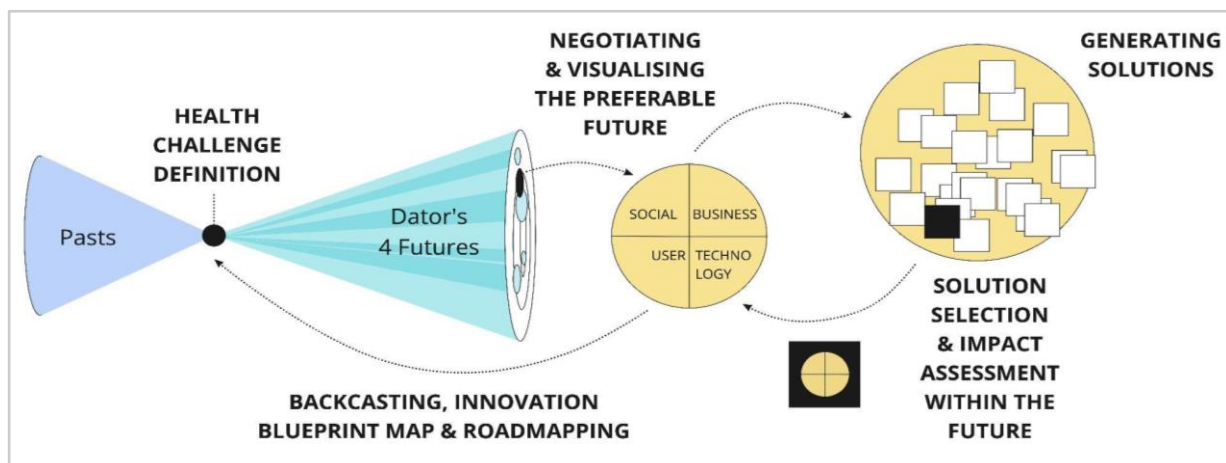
HEALTH CHALLENGE DEFINITION

Pasts

Dator's 4 Futures

NEGOTIATING & VISUALISING THE PREFERABLE FUTURE

SOCIAL

BUSINESS

USER

TECHNO LOGY

GENERATING SOLUTIONS

SOLUTION SELECTION & IMPACT ASSESSMENT WITHIN THE FUTURE

BACKCASTING, INNOVATION BLUEPRINT MAP & ROADMAPPING